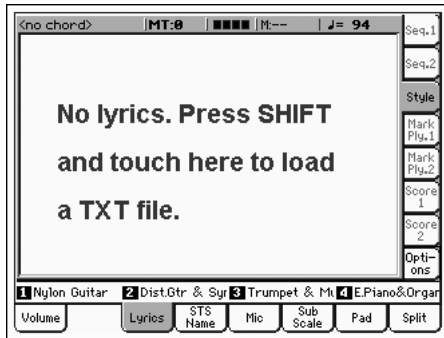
<no chord> MT:0 M:-- ♩= 94

Seq.1
Seq.2
Style
Mark Ply.1
Mark Ply.2
Score 1
Score 2
Options

No lyrics. Press SHIFT and touch here to load a TXT file.

1 Nylon Guitar 2 Dist.Gtr & Syr 3 Trumpet & Mu 4 E.Piano&Organ

Volume
Lyrics
STS Name
Mic
Sub Scale
Pad
Split